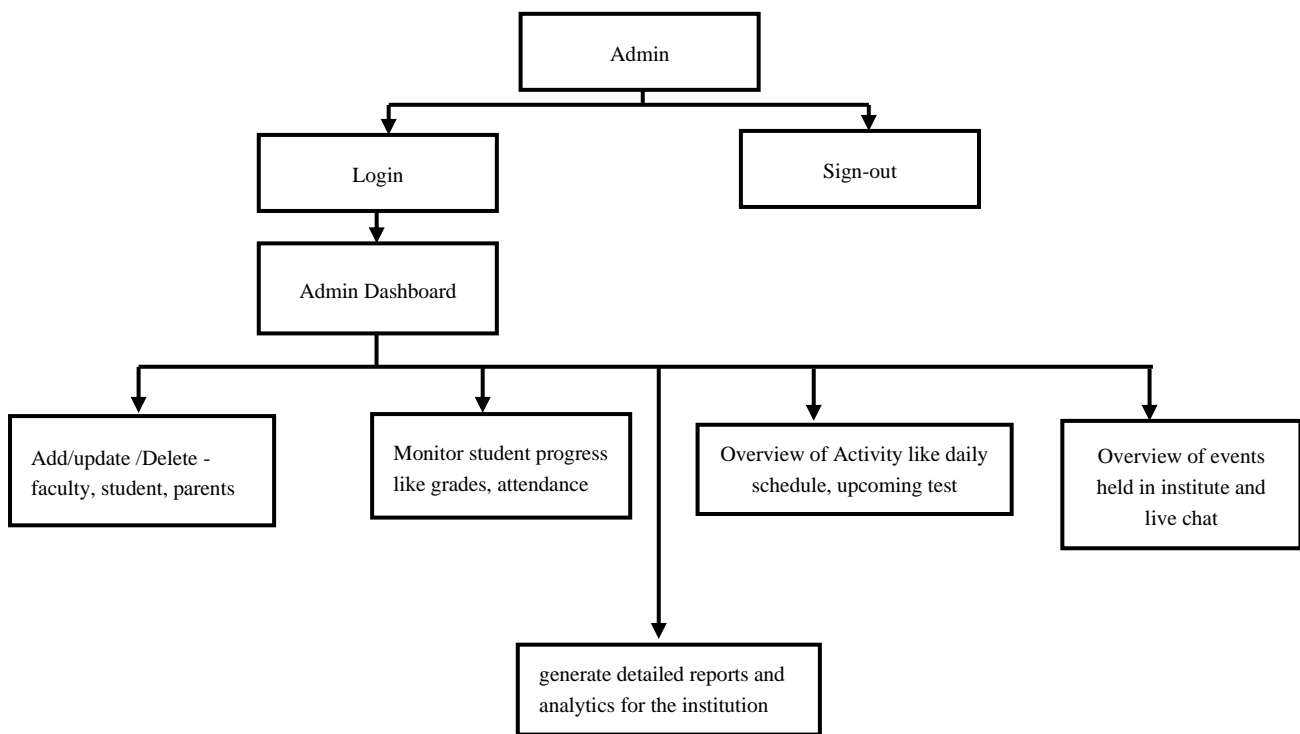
Admin

Login

Sign-out

Admin Dashboard

Add/update /Delete - faculty, student, parents

Monitor student progress like grades, attendance

Overview of Activity like daily schedule, upcoming test

Overview of events held in institute and live chat

generate detailed reports and analytics for the institution